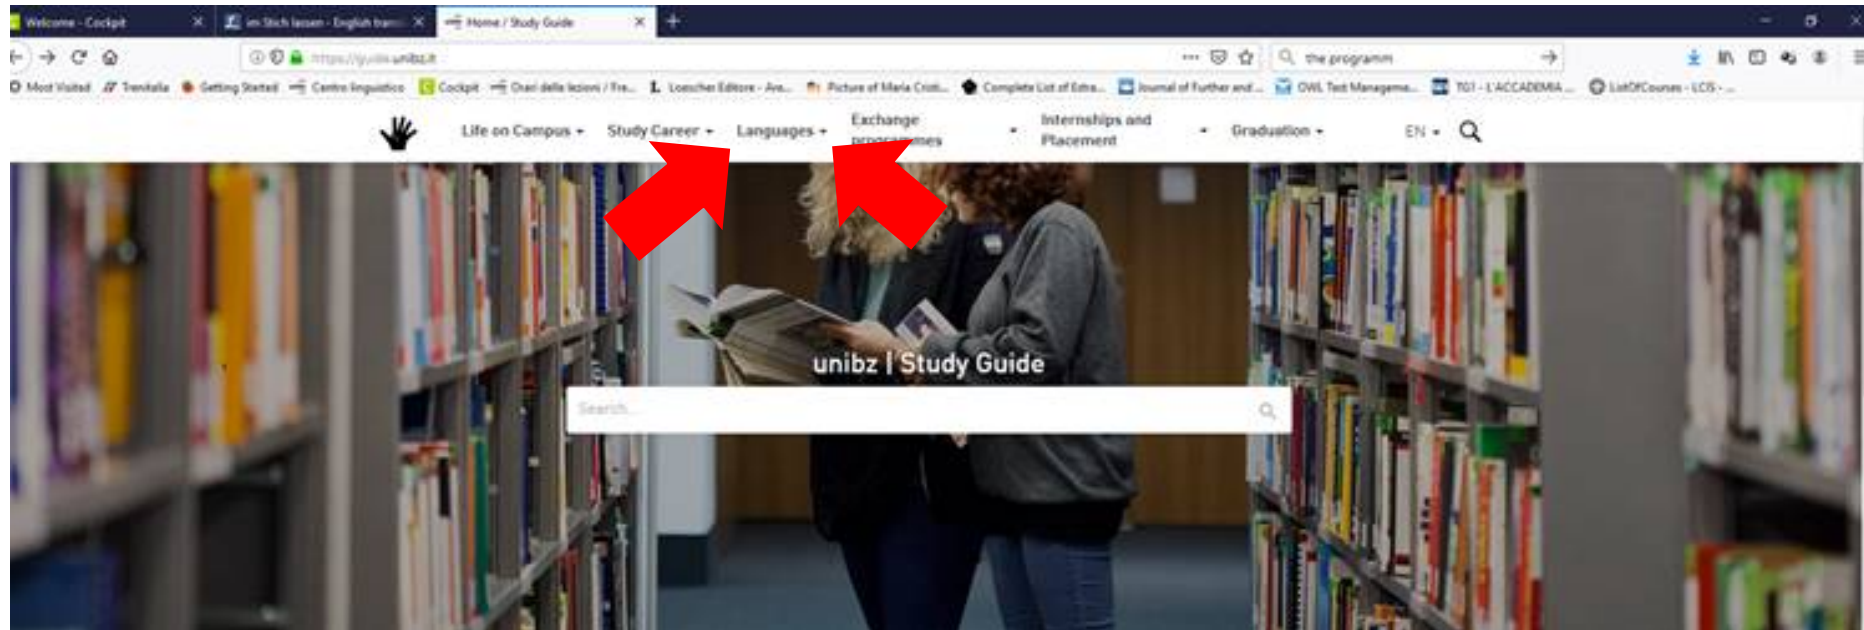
Welcome - Cockpit
im Stich lassen - English tran...
Home / Study Guide
+

https://guide.unibz.it
the programm

Most Visited Treccani Getting Started Centro linguistico Cockpit Orari delle lezioni / Fre... Loescher Editore - Ava... Picture of Maria Cristi... Complete List of Extra... Journal of Further and ... OWL Test Manageme... TG1 - L'ACCADEMIA ... ListOfCourses - LCIS - ...

Life on Campus
Study Career
Languages
Exchange programmes
Internships and Placement
Graduation
EN

unibz | Study Guide
Search...